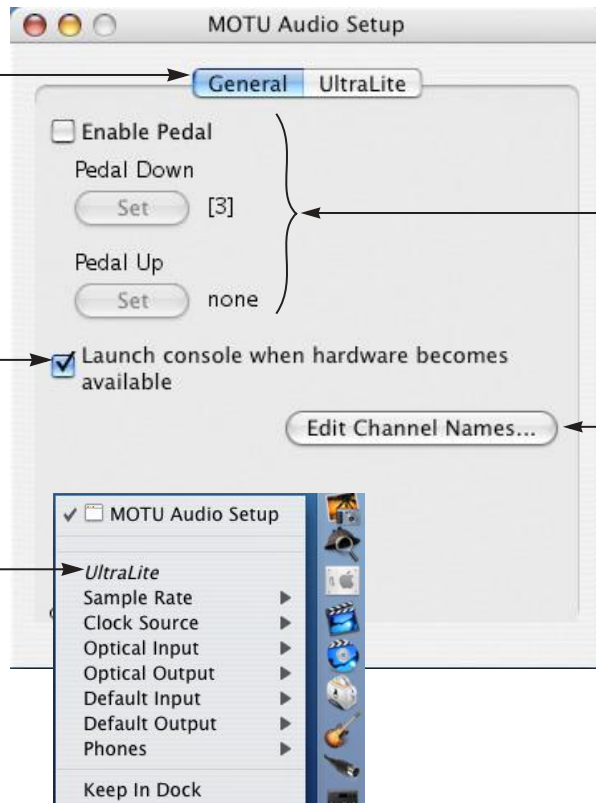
MOTU Audio Setup

General UltraLite

Enable Pedal

Pedal Down

Set [3]

Pedal Up

Set none

Launch console when hardware becomes available

Edit Channel Names...

✓ MOTU Audio Setup

UltraLite
Sample Rate
Clock Source
Optical Input
Optical Output
Default Input
Default Output
Phones

Keep In Dock